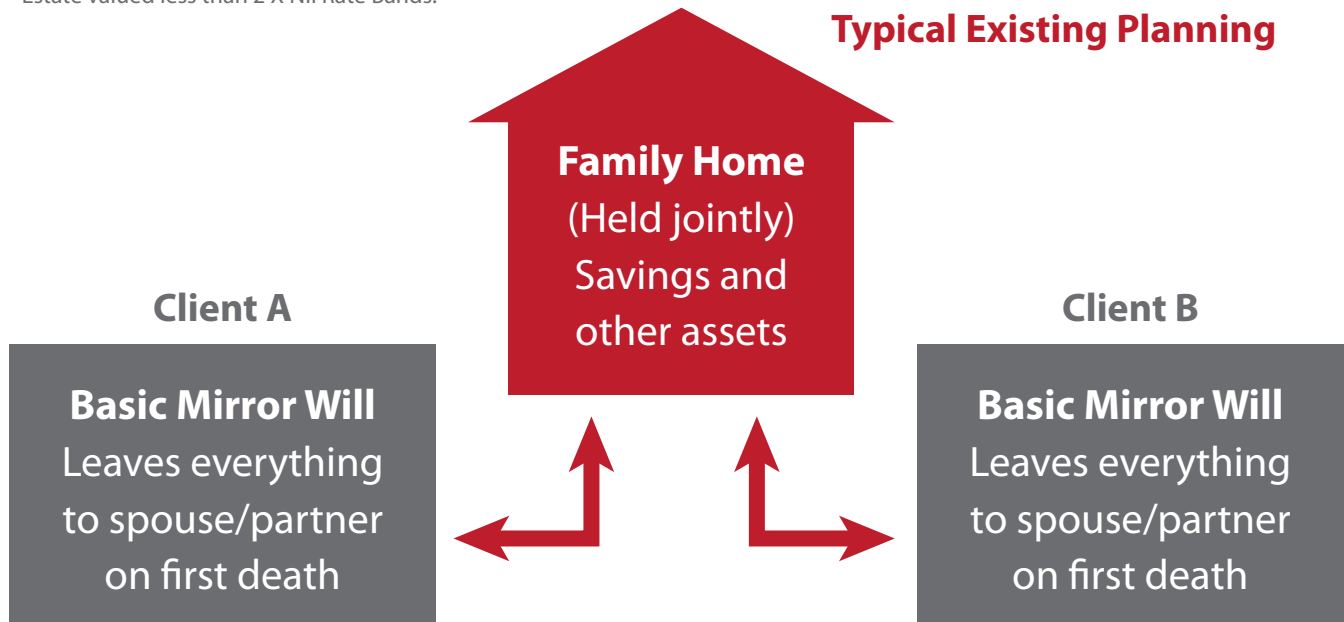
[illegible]

Typical Existing Planning

Family Home
(Held jointly)
Savings and other assets

Client A

Basic Mirror Will
Leaves everything to spouse/partner on first death

Client B

Basic Mirror Will
Leaves everything to spouse/partner on first death